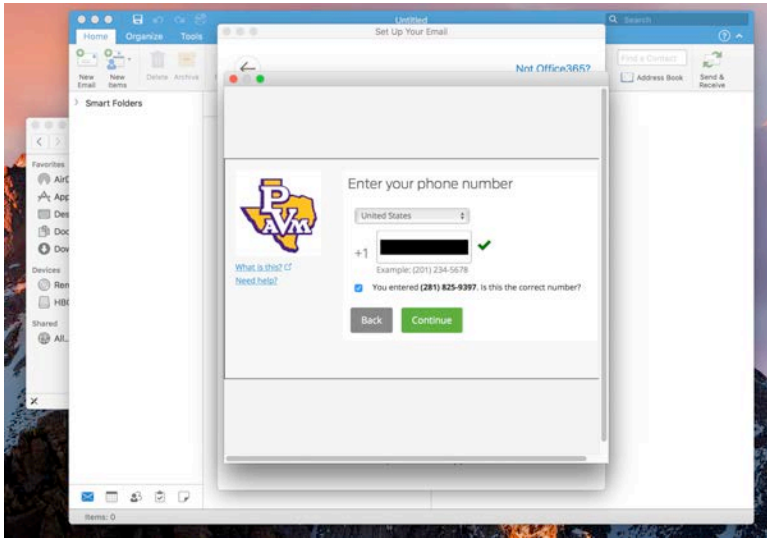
Untitled

Home Organize Tools

New Email New Items Delete Archive

Search

Find a Contact

Address Book

Send & Receive

Smart Folders

Set Up Your Email

Not Office365?

Favorites

AirD

App

Des

Doc

Dov

Devices

Ren

HBC

Shared

All...

PV AM

What is this?

Need help?

Enter your phone number

United States

+1

Example: (201) 234-5678

You entered **(281) 825-9397**. Is this the correct number?

Back

Continue

Items: 0